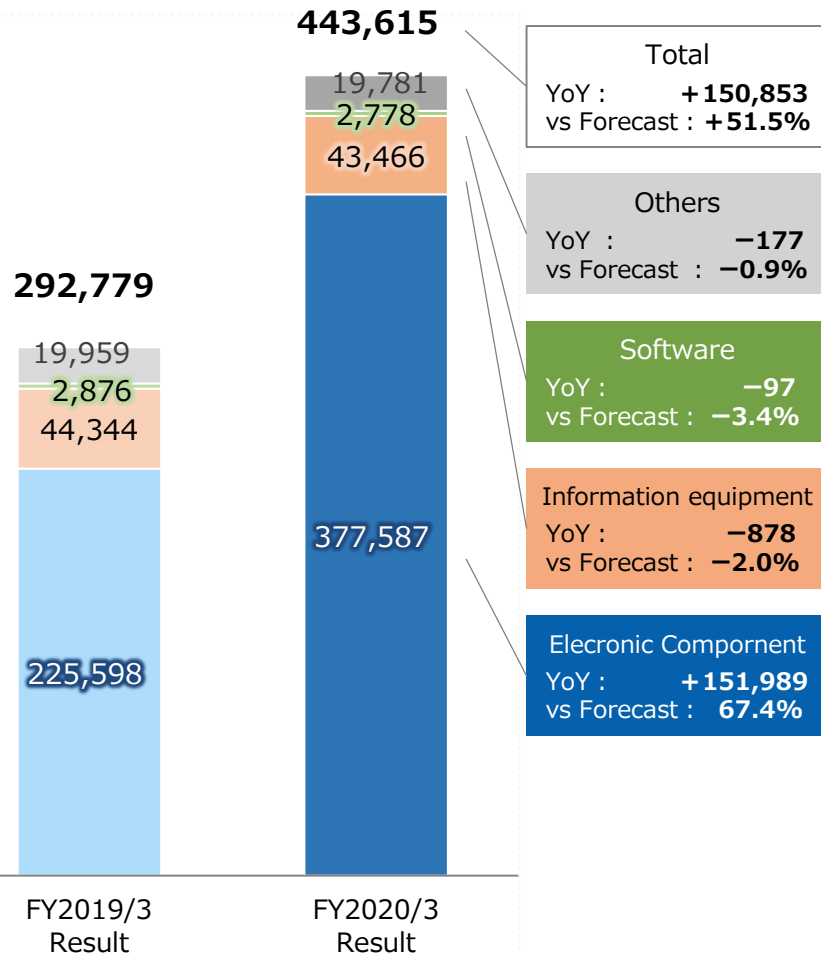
443,615

19,781
2,778
43,466
377,587

292,779

19,959
2,876
44,344
225,598

FY2019/3 Result

FY2020/3 Result

Total
YoY : +150,853
vs Forecast : +51.5%

Others
YoY : −177
vs Forecast : −0.9%

Software
YoY : −97
vs Forecast : −3.4%

Information equipment
YoY : −878
vs Forecast : −2.0%

Elecronic Compornent
YoY : +151,989
vs Forecast : 67.4%